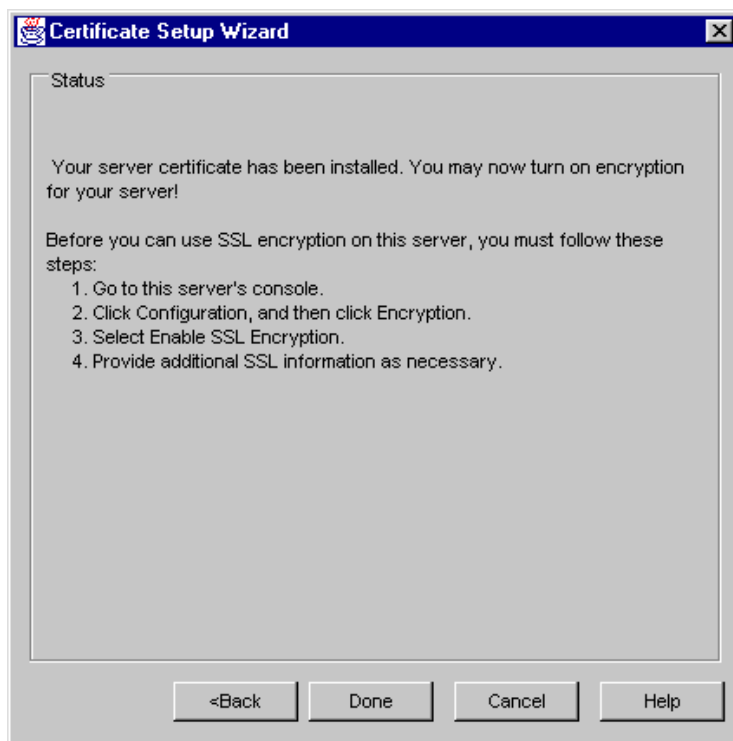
Certificate Setup Wizard

Status

Your server certificate has been installed. You may now turn on encryption for your server!

Before you can use SSL encryption on this server, you must follow these steps:
1. Go to this server's console.
2. Click Configuration, and then click Encryption.
3. Select Enable SSL Encryption.
4. Provide additional SSL information as necessary.

<Back | Done | Cancel | Help